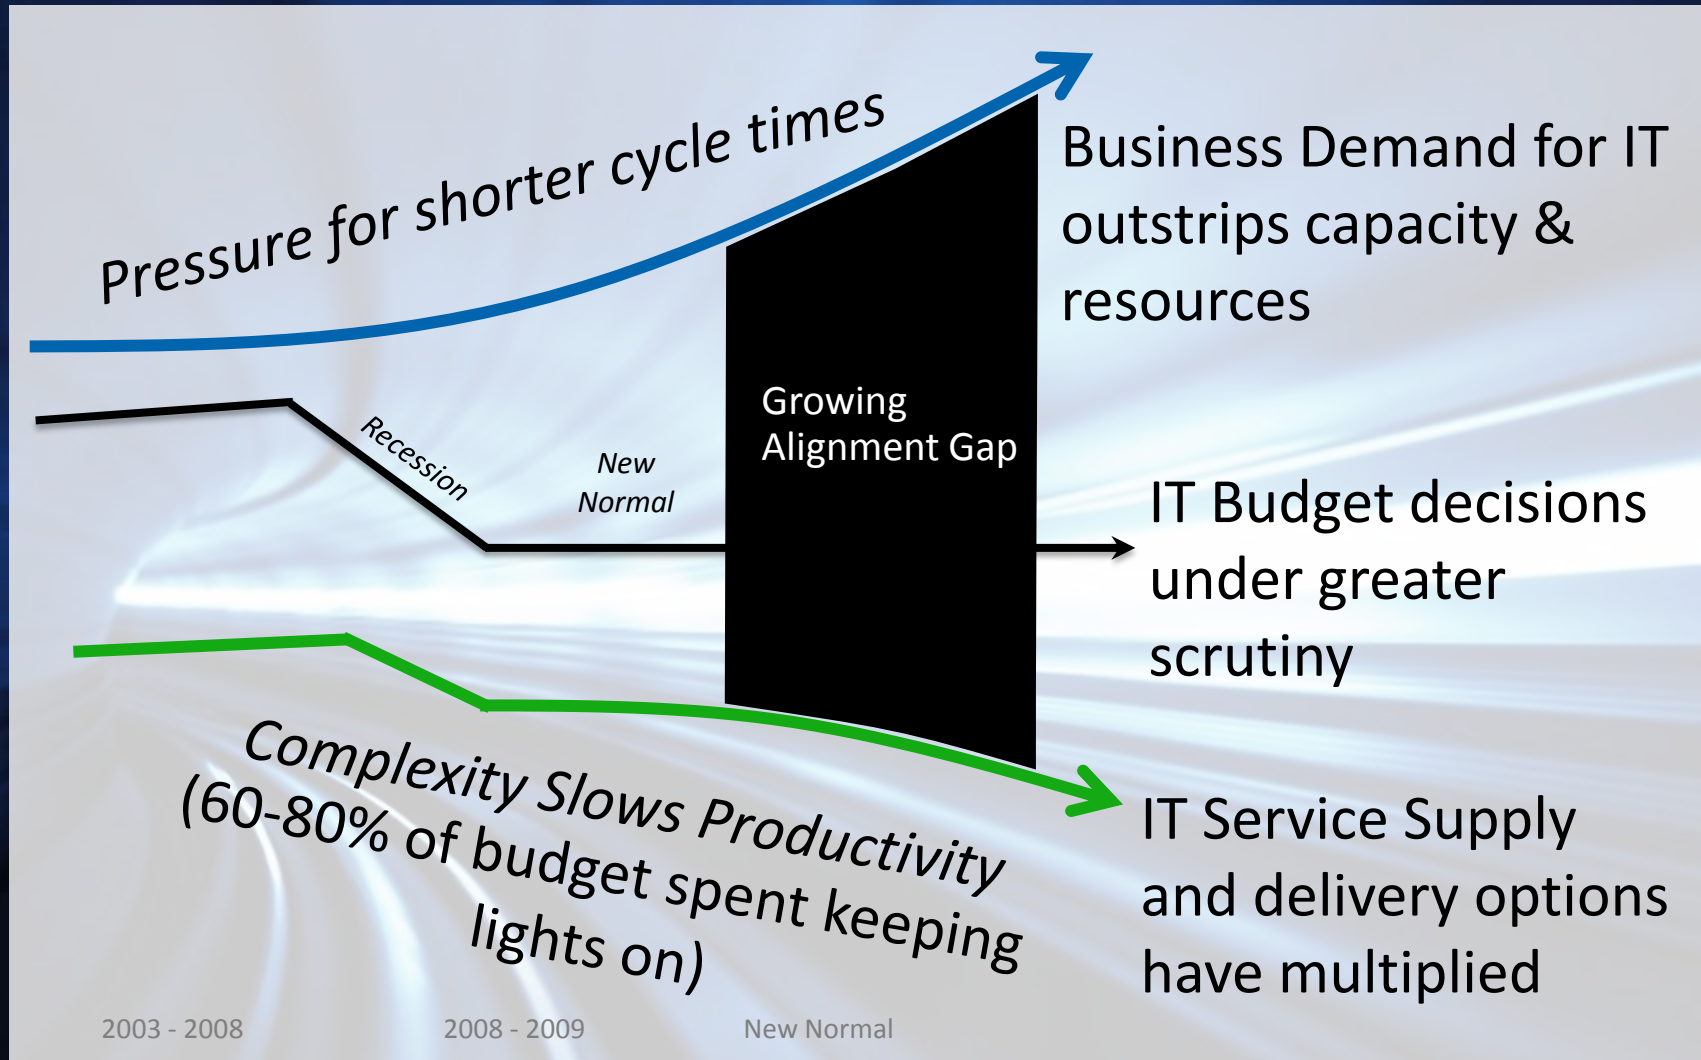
Pressure for shorter cycle times

Business Demand for IT outstrips capacity & resources

Recession

New Normal

Growing Alignment Gap

IT Budget decisions under greater scrutiny

Complexity Slows Productivity (60-80% of budget spent keeping lights on)

IT Service Supply and delivery options have multiplied

2003 - 2008

2008 - 2009

New Normal